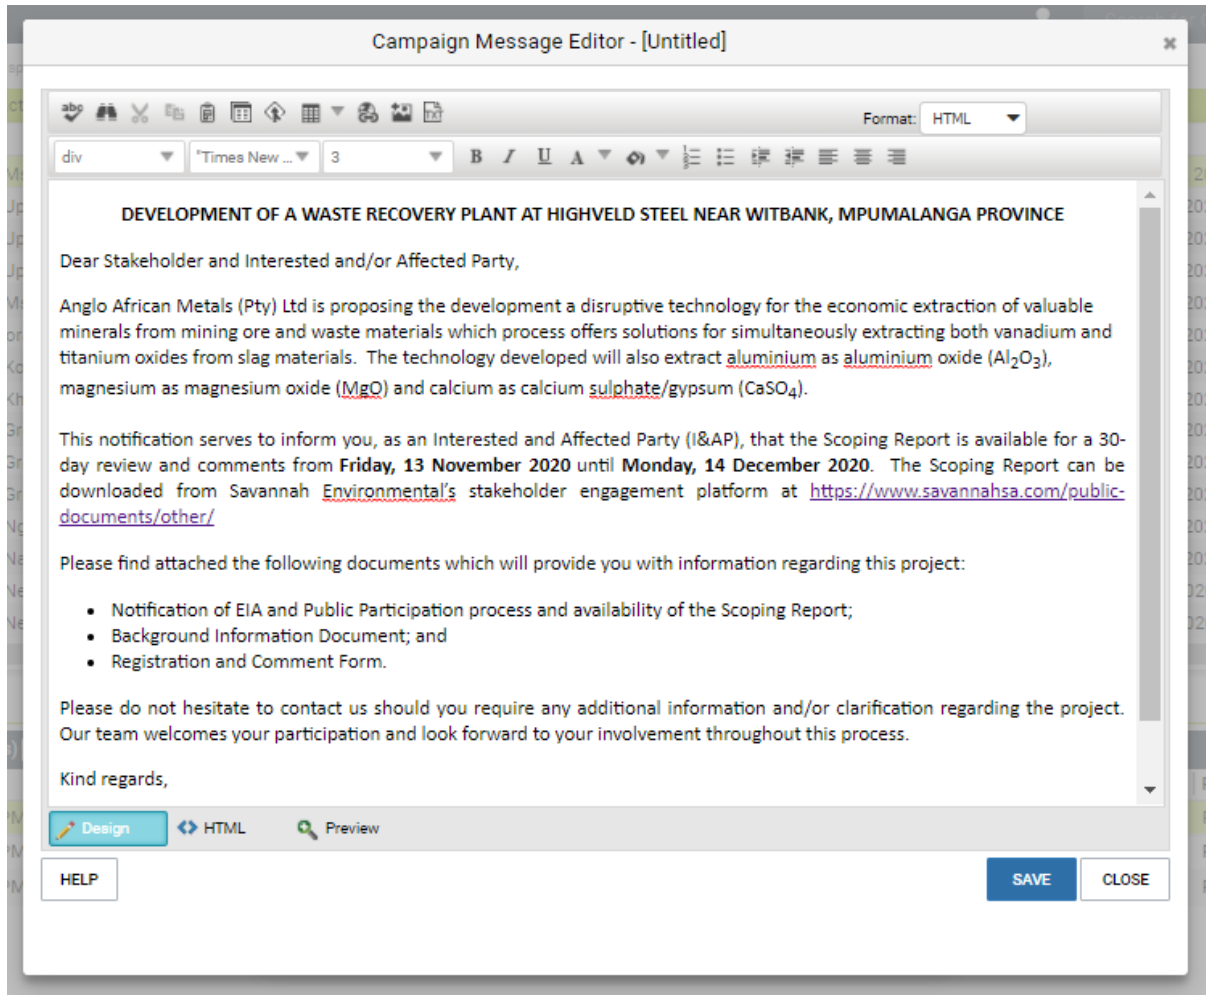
Campaign Message Editor - [Untitled]

Format: HTML

div 'Times New ... 3

DEVELOPMENT OF A WASTE RECOVERY PLANT AT HIGHVELD STEEL NEAR WITBANK, MPUMALANGA PROVINCE

Dear Stakeholder and Interested and/or Affected Party,

Anglo African Metals (Pty) Ltd is proposing the development a disruptive technology for the economic extraction of valuable minerals from mining ore and waste materials which process offers solutions for simultaneously extracting both vanadium and titanium oxides from slag materials. The technology developed will also extract aluminium as aluminium oxide ($Al_2O_3$), magnesium as magnesium oxide (MgO) and calcium as calcium sulphate/gypsum ($CaSO_4$).

This notification serves to inform you, as an Interested and Affected Party (I&AP), that the Scoping Report is available for a 30-day review and comments from **Friday, 13 November 2020** until **Monday, 14 December 2020**. The Scoping Report can be downloaded from Savannah Environmental's stakeholder engagement platform at https://www.savannahsa.com/public-documents/other/

Please find attached the following documents which will provide you with information regarding this project:

- Notification of EIA and Public Participation process and availability of the Scoping Report;
- Background Information Document; and
- Registration and Comment Form.

Please do not hesitate to contact us should you require any additional information and/or clarification regarding the project. Our team welcomes your participation and look forward to your involvement throughout this process.

Kind regards,

Design HTML Preview

HELP SAVE CLOSE